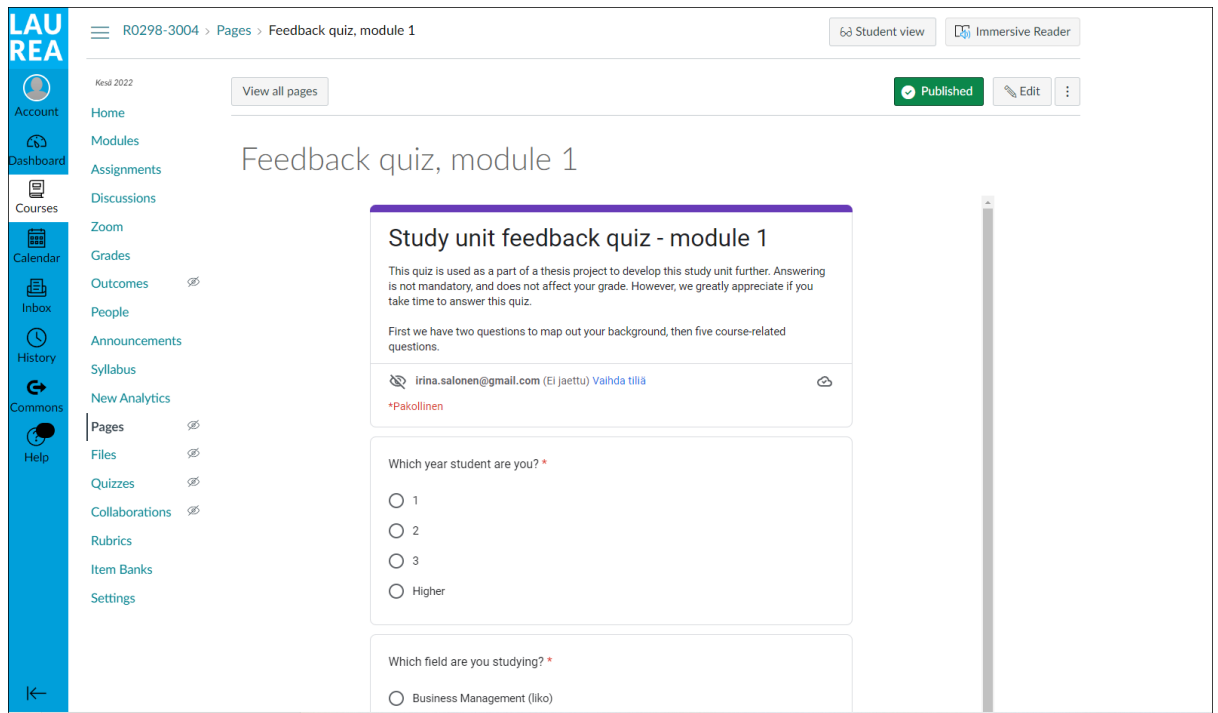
LAU
REA

Account
Dashboard
Courses
Calendar
Inbox
History
Commons
Help

R0298-3004 > Pages > Feedback quiz, module 1

Student view
Immersive Reader

Kesä 2022

Home
Modules
Assignments
Discussions
Zoom
Grades
Outcomes
People
Announcements
Syllabus
New Analytics
Pages
Files
Quizzes
Collaborations
Rubrics
Item Banks
Settings

View all pages

Published
Edit

Feedback quiz, module 1

Study unit feedback quiz - module 1

This quiz is used as a part of a thesis project to develop this study unit further. Answering is not mandatory, and does not affect your grade. However, we greatly appreciate if you take time to answer this quiz.

First we have two questions to map out your background, then five course-related questions.

irina.salonen@gmail.com (Ei jaettu) Vaihda tiliä

*Pakollinen

Which year student are you? *

1
2
3
Higher

Which field are you studying? *

Business Management (liko)